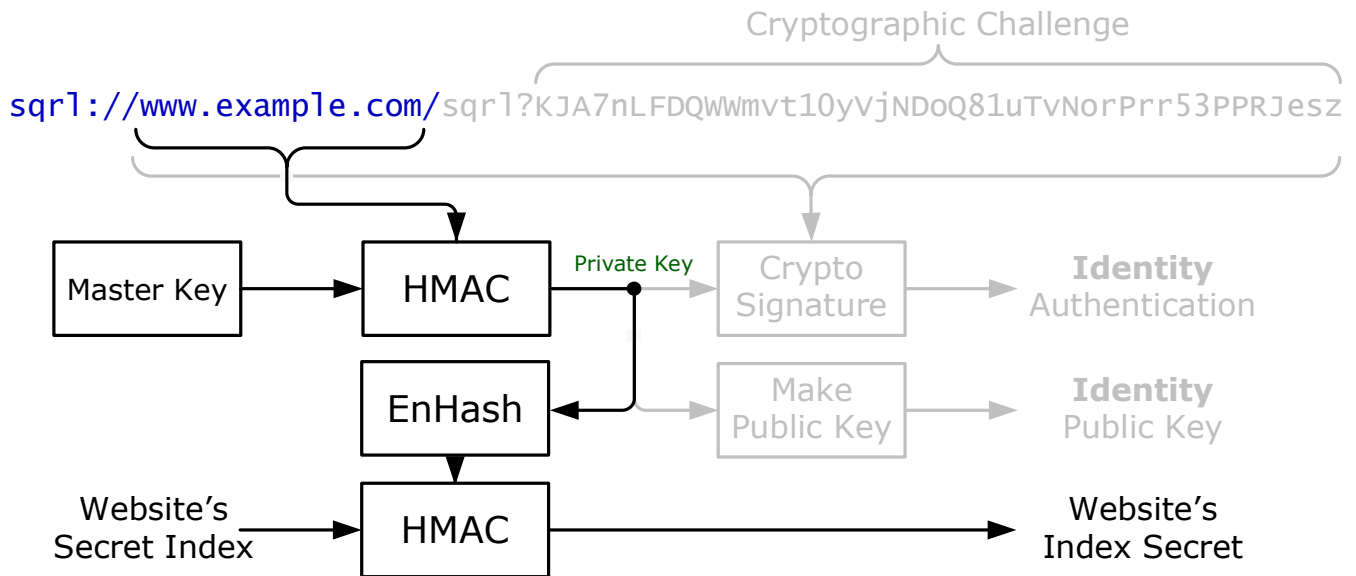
Cryptographic Challenge

sqrl://www.example.com/sqrl?KJA7nLFDQWWmvt1OyVjNDoQ81uTvNorPrr53PPRJesz

Master Key

HMAC

Private Key

Crypto Signature

**Identity** Authentication

EnHash

Make Public Key

**Identity** Public Key

Website's Secret Index

HMAC

Website's Index Secret